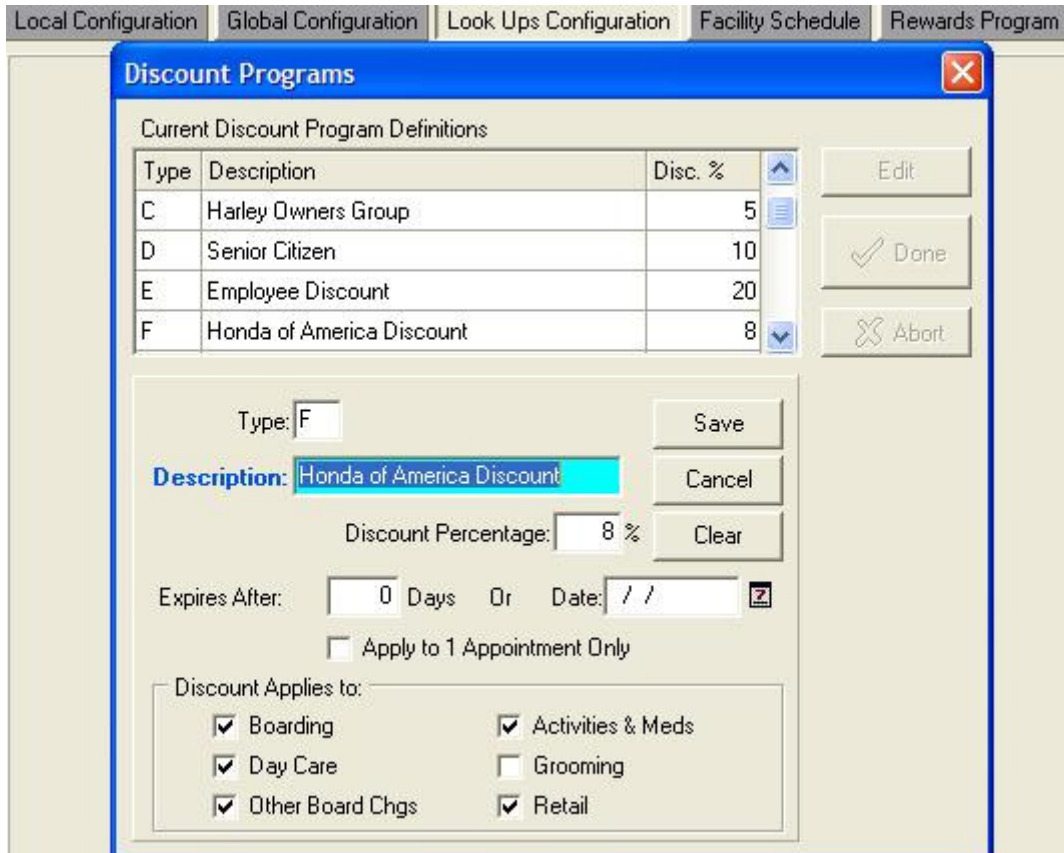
Local Configuration | Global Configuration | Look Ups Configuration | Facility Schedule | Rewards Program

Discount Programs

Current Discount Program Definitions

| Type | Description | Disc. % |
|---|---|---|
| C | Harley Owners Group | 5 |
| D | Senior Citizen | 10 |
| E | Employee Discount | 20 |
| F | Honda of America Discount | 8 |

Edit

Done

Abort

Type: F

Save

Description: Honda of America Discount

Cancel

Discount Percentage: 8 %

Clear

Expires After: 0 Days Or Date: / /

Apply to 1 Appointment Only

Discount Applies to:

Boarding

Activities & Meds

Day Care

Grooming

Other Board Chgs

Retail